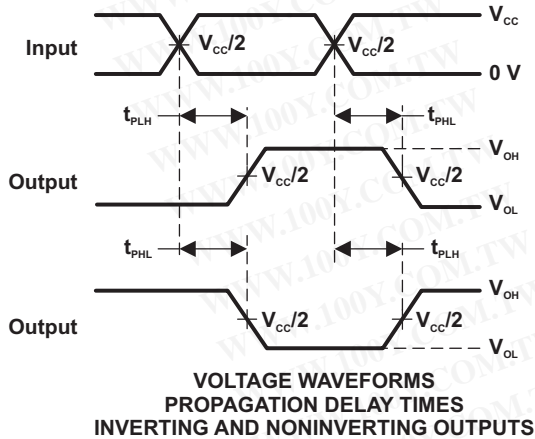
Input

$V_{CC}$

$V_{CC}/2$

$V_{CC}/2$

0 V

$t_{PLH}$

$t_{PHL}$

$V_{OH}$

Output

$V_{CC}/2$

$V_{CC}/2$

$V_{OL}$

$t_{PHL}$

$t_{PLH}$

$V_{OH}$

Output

$V_{CC}/2$

$V_{CC}/2$

$V_{OL}$

VOLTAGE WAVEFORMS
PROPAGATION DELAY TIMES
INVERTING AND NONINVERTING OUTPUTS

WWW.100Y.COM.TW